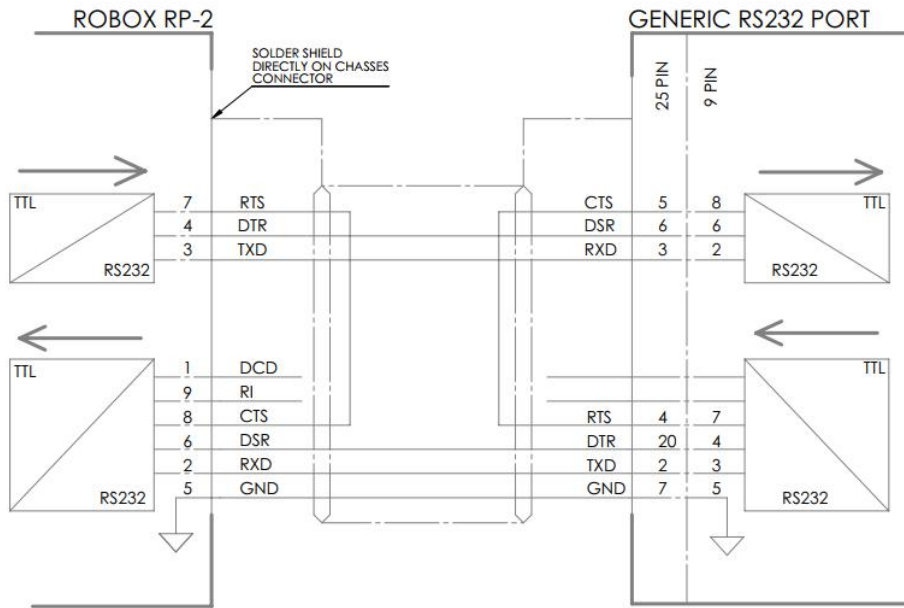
ROBOX RP-2

GENERIC RS232 PORT

SOLDER SHIELD DIRECTLY ON CHASSES CONNECTOR

25 PIN

9 PIN

TTL

RS232

7 RTS
4 DTR
3 TXD

CTS 5 8
DSR 6 6
RXD 3 2

TTL

RS232

TTL

RS232

1 DCD
9 RI
8 CTS
6 DSR
2 RXD
5 GND

RTS 4 7
DTR 20 4
TXD 2 3
GND 7 5

TTL

RS232